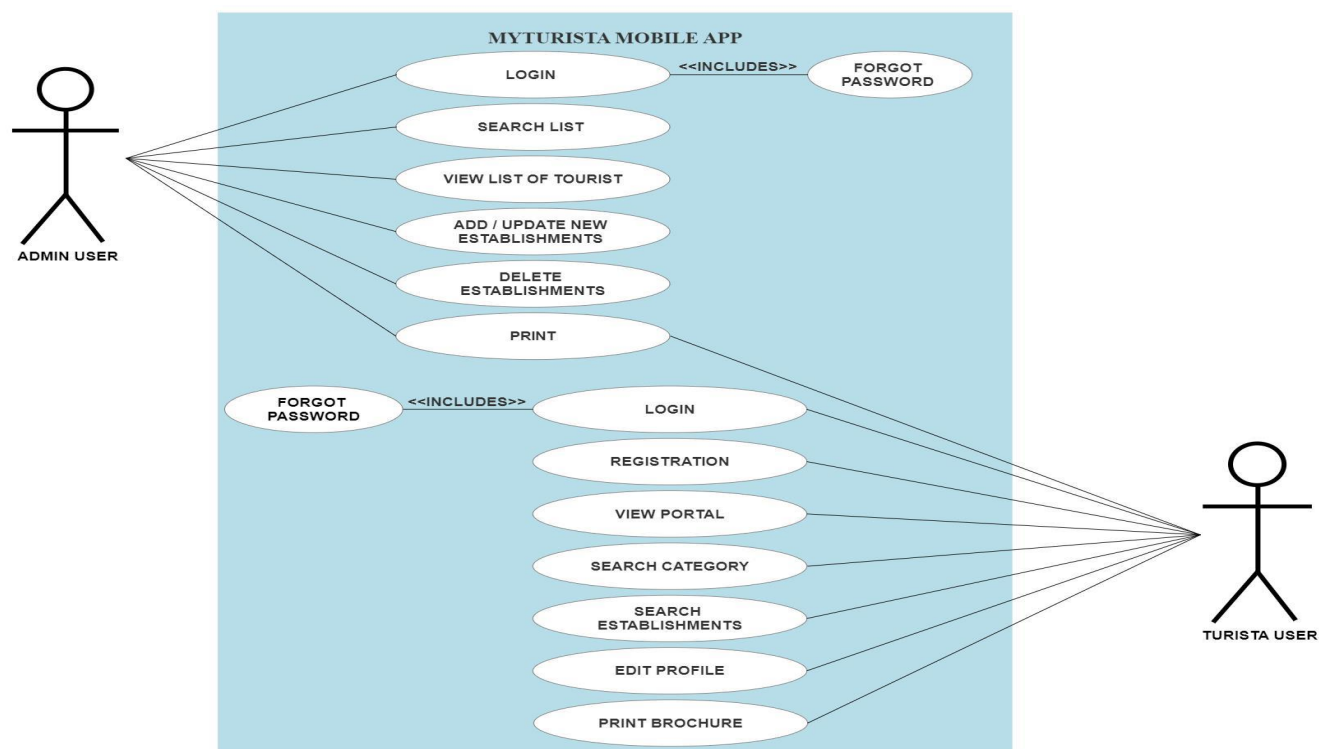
MYTURISTA MOBILE APP

ADMIN USER

LOGIN

<<INCLUDES>>

FORGOT PASSWORD

SEARCH LIST

VIEW LIST OF TOURIST

ADD / UPDATE NEW ESTABLISHMENTS

DELETE ESTABLISHMENTS

PRINT

FORGOT PASSWORD

<<INCLUDES>>

LOGIN

REGISTRATION

VIEW PORTAL

SEARCH CATEGORY

SEARCH ESTABLISHMENTS

EDIT PROFILE

PRINT BROCHURE

TURISTA USER